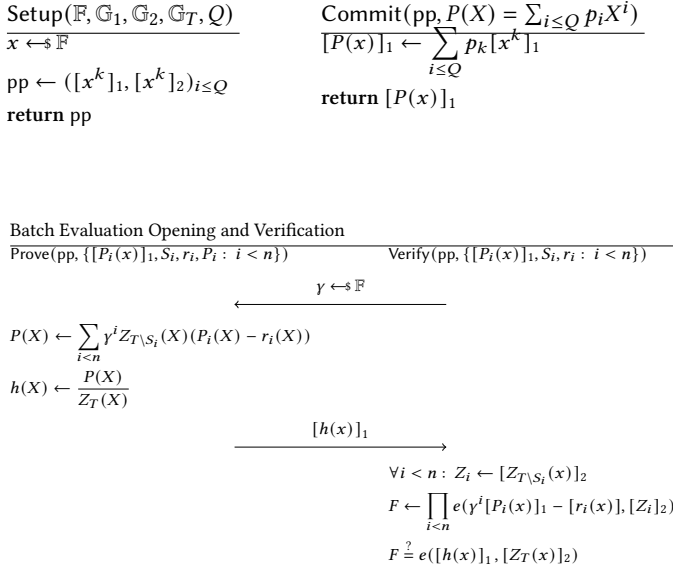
$\mathsf{Setup}(\mathbb{F}, \mathbb{G}_1, \mathbb{G}_2, \mathbb{G}_T, Q)$

$x \leftarrow\$ \mathbb{F}$

$\mathsf{pp} \leftarrow ([x^k]_1, [x^k]_2)_{i \leq Q}$

**return** pp

$\mathsf{Commit}(\mathsf{pp}, P(X) = \sum_{i \leq Q} p_i X^i)$

$[P(x)]_1 \leftarrow \sum_{i \leq Q} p_k [x^k]_1$

**return** $[P(x)]_1$

Batch Evaluation Opening and Verification

$\mathsf{Prove}(\mathsf{pp}, \{[P_i(x)]_1, S_i, r_i, P_i : i < n\})$

$\mathsf{Verify}(\mathsf{pp}, \{[P_i(x)]_1, S_i, r_i : i < n\})$

$\gamma \leftarrow\$ \mathbb{F}$

$P(X) \leftarrow \sum_{i<n} \gamma^i Z_{T \setminus S_i}(X)(P_i(X) - r_i(X))$

$h(X) \leftarrow \frac{P(X)}{Z_T(X)}$

$[h(x)]_1$

$\forall i < n : Z_i \leftarrow [Z_{T \setminus S_i}(x)]_2$

$F \leftarrow \prod_{i<n} e(\gamma^i [P_i(x)]_1 - [r_i(x)], [Z_i]_2)$

$F \stackrel{?}{=} e([h(x)]_1, [Z_T(x)]_2)$